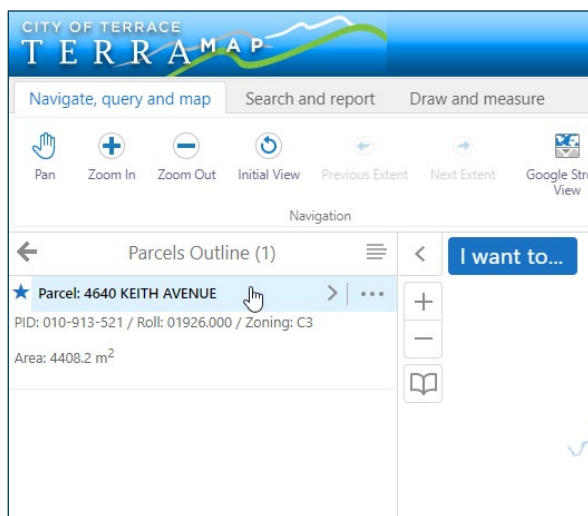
CITY OF TERRACE
TERRAMAP

Navigate, query and map
Search and report
Draw and measure

Pan
Zoom In
Zoom Out
Initial View
Previous Extent
Next Extent
Google Str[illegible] View

Navigation

Parcels Outline (1)

I want to...

Parcel: 4640 KEITH AVENUE

PID: 010-913-521 / Roll: 01926.000 / Zoning: C3

Area: 4408.2 m$^2$